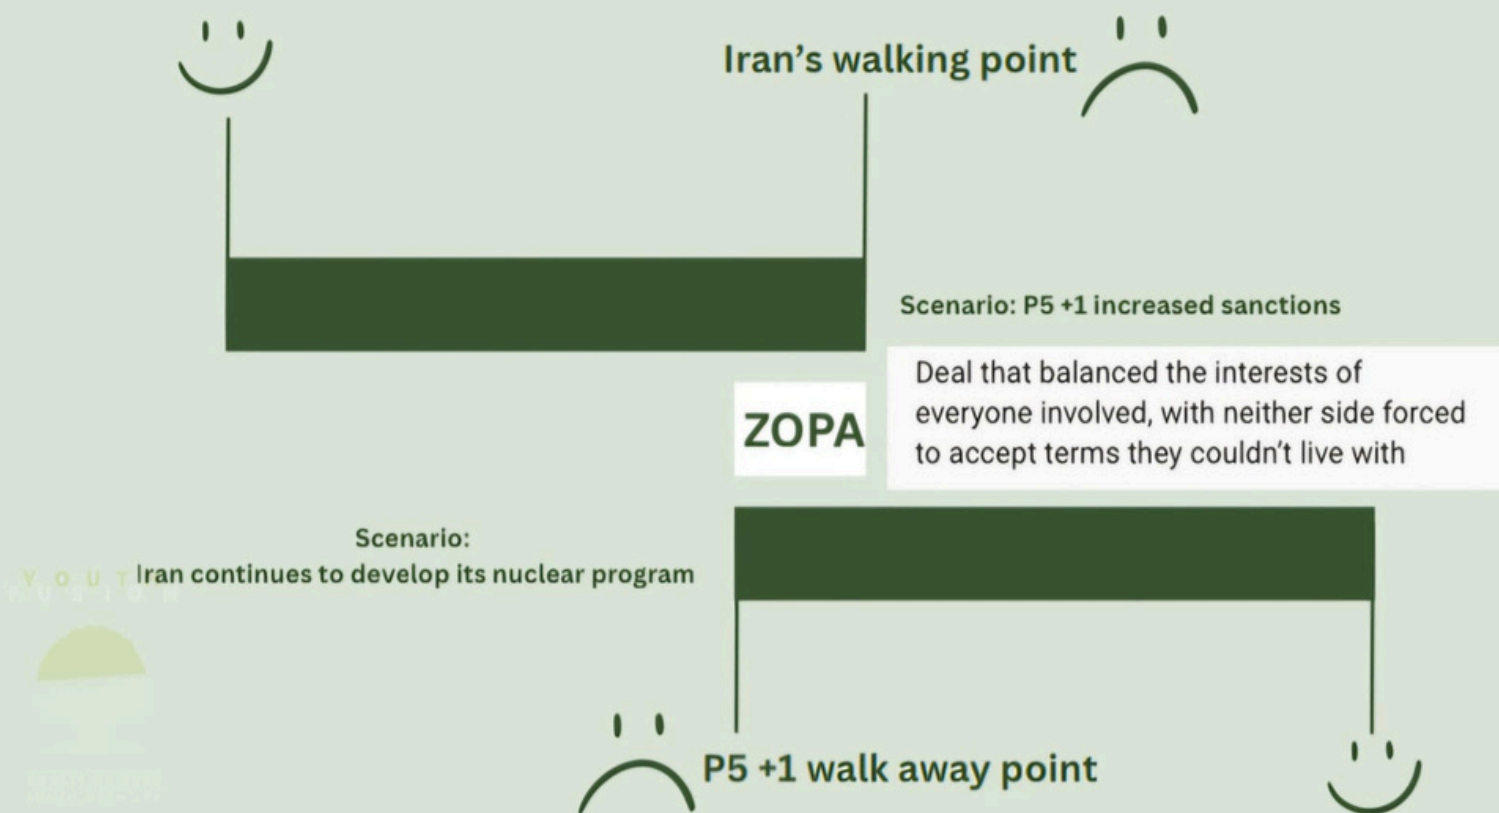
Iran's walking point

Scenario: P5 +1 increased sanctions

ZOPA

Deal that balanced the interests of everyone involved, with neither side forced to accept terms they couldn't live with

Scenario:
Iran continues to develop its nuclear program

Y O U T
F U S I O N

P5 +1 walk away point